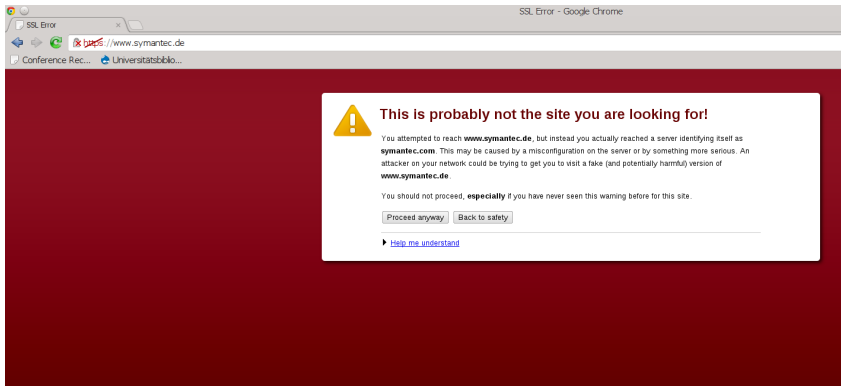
SSL Error - Google Chrome

SSL Error ×

https://www.symantec.de

Conference Rec... Universitätsbiblio...

This is probably not the site you are looking for!

You attempted to reach **www.symantec.de**, but instead you actually reached a server identifying itself as **symantec.com**. This may be caused by a misconfiguration on the server or by something more serious. An attacker on your network could be trying to get you to visit a fake (and potentially harmful) version of **www.symantec.de**.

You should not proceed, **especially** if you have never seen this warning before for this site.

Proceed anyway Back to safety

Help me understand